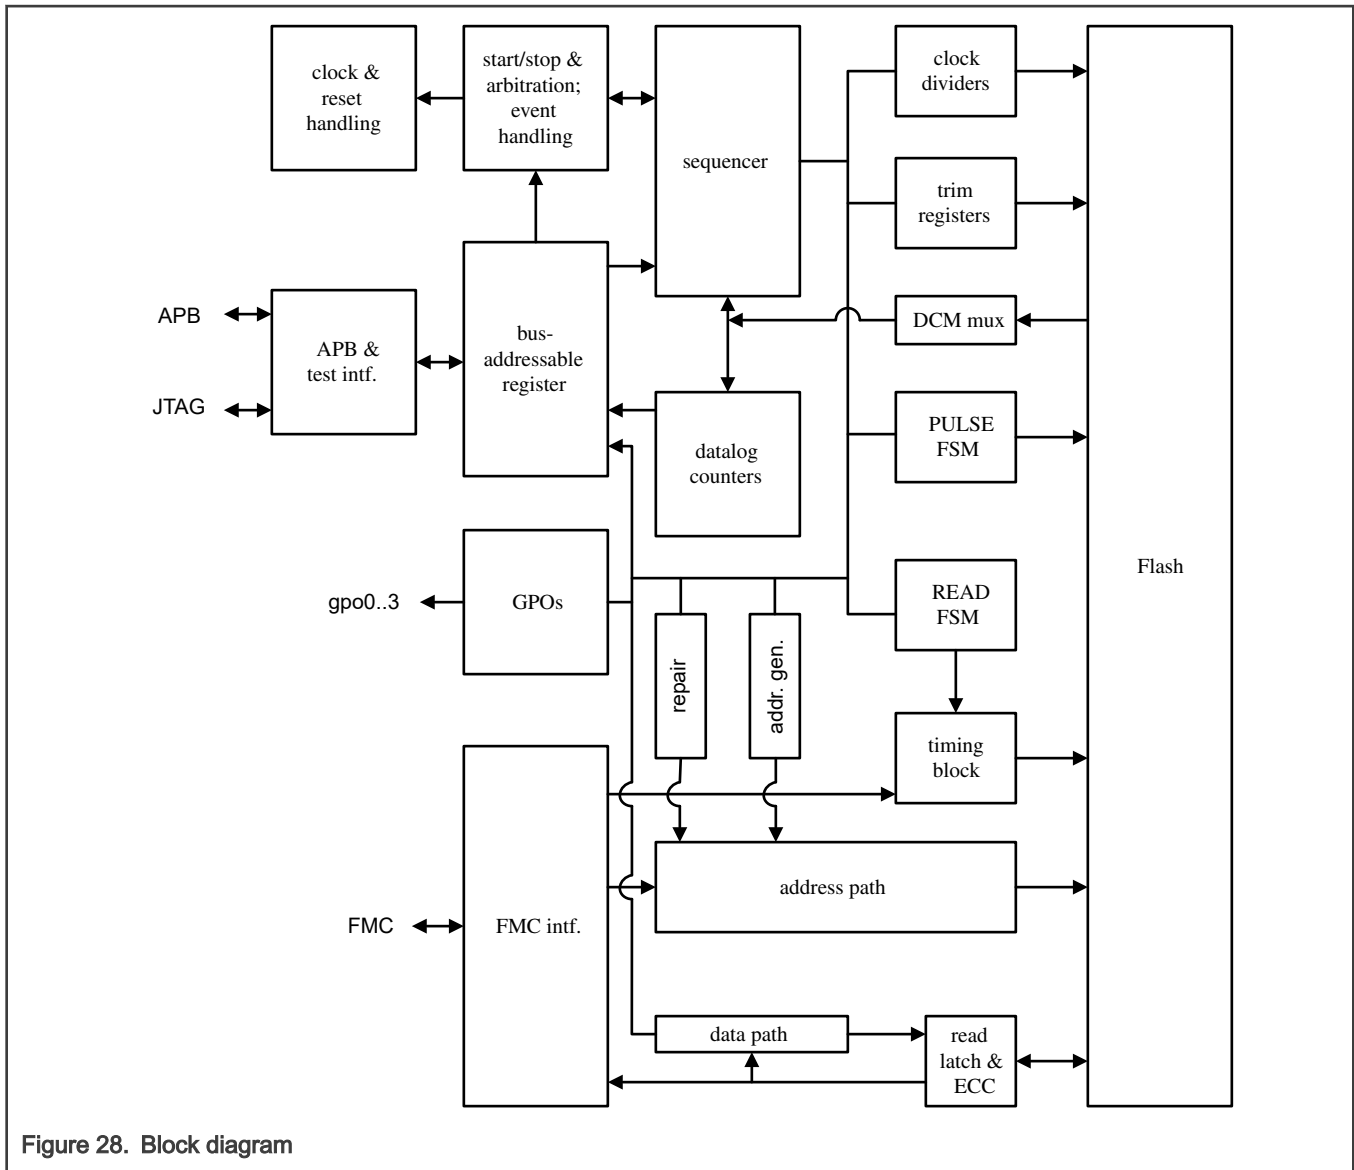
clock & reset handling

start/stop & arbitration; event handling

sequencer

clock dividers

trim registers

DCM mux

APB

JTAG

APB & test intf.

bus-addressable register

datalog counters

PULSE FSM

Flash

gpo0..3

GPOs

repair

addr. gen.

READ FSM

timing block

FMC

FMC intf.

address path

data path

read latch & ECC

Figure 28. Block diagram